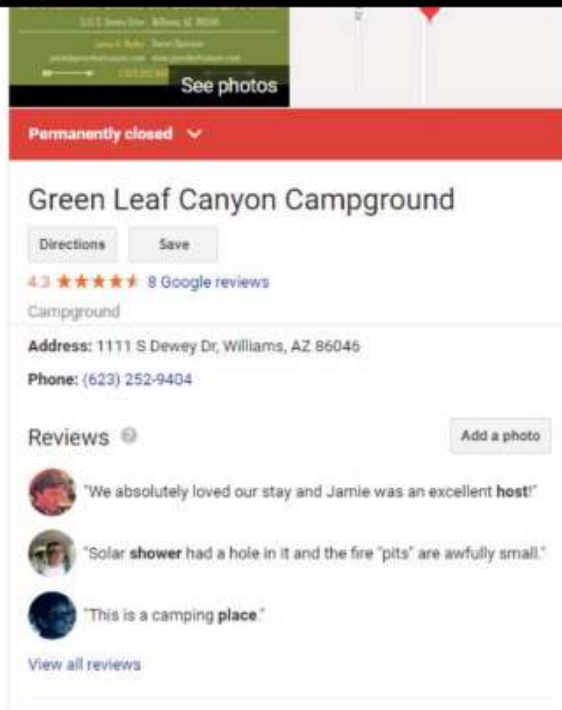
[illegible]

See photos

Permanently closed

Green Leaf Canyon Campground

Directions

Save

4.3 ★★★★★ 8 Google reviews

Campground

Address: 1111 S Dewey Dr, Williams, AZ 86046

Phone: (623) 252-9404

Reviews

Add a photo

"We absolutely loved our stay and Jamie was an excellent host!"

"Solar shower had a hole in it and the fire "pits" are awfully small."

"This is a camping place."

View all reviews